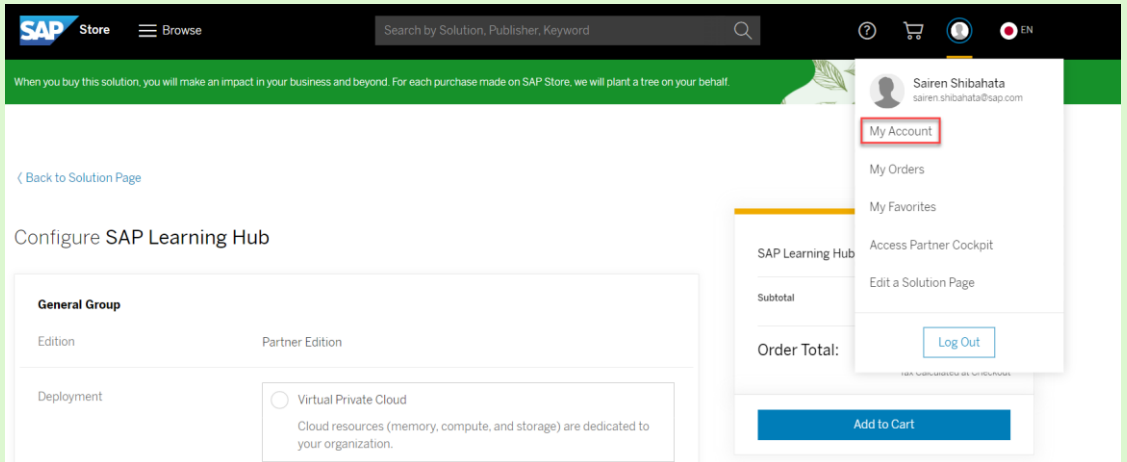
SAP Store Browse

Search by Solution, Publisher, Keyword

EN

When you buy this solution, you will make an impact in your business and beyond. For each purchase made on SAP Store, we will plant a tree on your behalf.

Sairen Shibahata
sairen.shibahata@sap.com

My Account

My Orders

My Favorites

Access Partner Cockpit

Edit a Solution Page

Log Out

‹ Back to Solution Page

Configure SAP Learning Hub

General Group

Edition Partner Edition

Deployment

Virtual Private Cloud

Cloud resources (memory, compute, and storage) are dedicated to your organization.

SAP Learning Hub

Subtotal

Order Total:

Tax Calculated at Checkout

Add to Cart